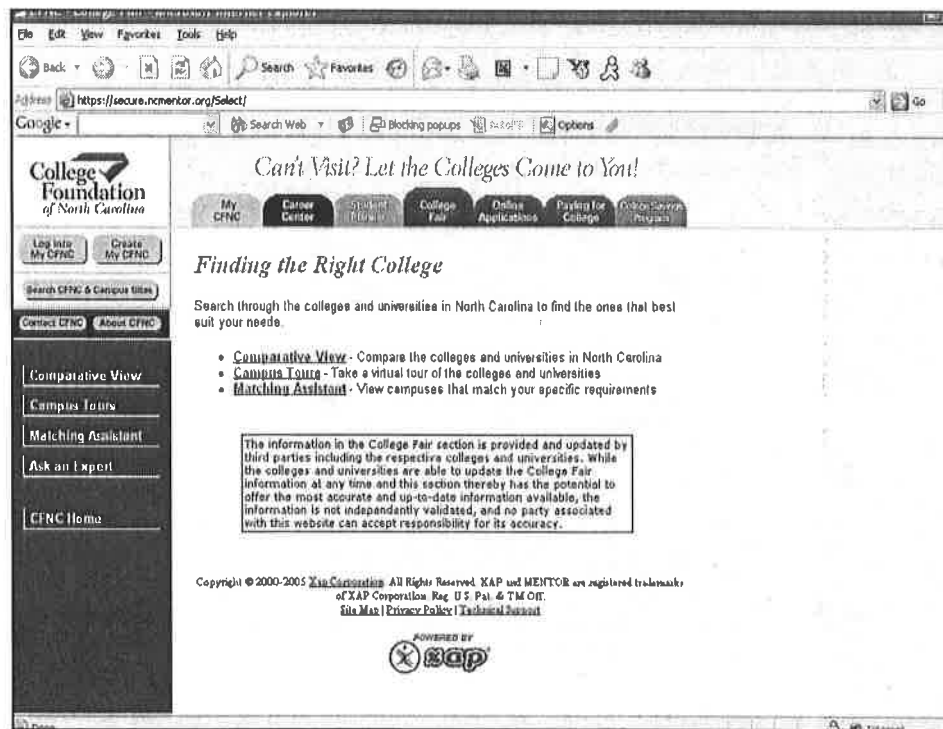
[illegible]

File Edit View Favorites Tools Help

Back Search Favorites

Address https://secure.ncmentor.org/Select/ Go

Google Search Web Blocking popups Options

College Foundation of North Carolina

Log Into My CFNC Create My CFNC

Search CFNC & Campus Sites

Contact CFNC About CFNC

Comparative View

Campus Tours

Matching Assistant

Ask an Expert

CFNC Home

Can't Visit? Let the Colleges Come to You!

My CFNC | Career Center | Student Planner | College Fair | Online Applications | Paying for College | College Savings Program

Finding the Right College

Search through the colleges and universities in North Carolina to find the ones that best suit your needs.

- Comparative View - Compare the colleges and universities in North Carolina
- Campus Tours - Take a virtual tour of the colleges and universities
- Matching Assistant - View campuses that match your specific requirements

The information in the College Fair section is provided and updated by third parties including the respective colleges and universities. While the colleges and universities are able to update the College Fair information at any time and this section thereby has the potential to offer the most accurate and up-to-date information available, the information is not independently validated, and no party associated with this website can accept responsibility for its accuracy.

Copyright © 2000-2005 Xap Corporation All Rights Reserved. XAP and MENTOR are registered trademarks of XAP Corporation Reg. U.S. Pat. & TM Off.
Site Map | Privacy Policy | Technical Support

POWERED BY
xap

Done